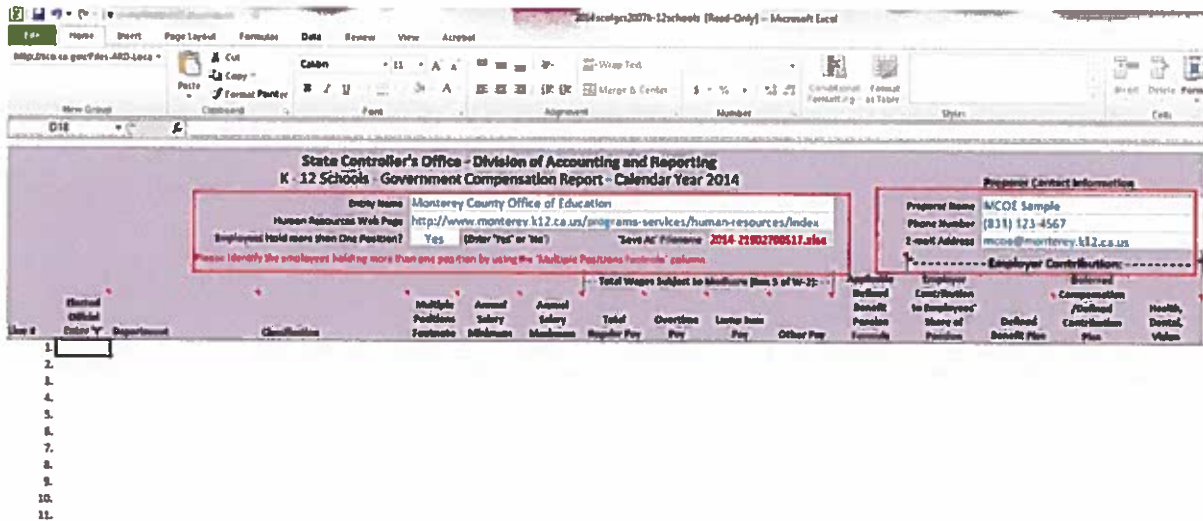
2014scolgcs2078-12schools [Read-Only] - Microsoft Excel

File Home Insert Page Layout Formulas Data Review View Acrobat

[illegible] Cut Copy Format Painter Paste Calibri 11 Wrap Text Merge & Center Conditional Formatting Format as Table Insert Delete Format

New Group Clipboard Font Alignment Number Styles Cells

D18

State Controller's Office - Division of Accounting and Reporting
K - 12 Schools - Government Compensation Report - Calendar Year 2014

Entity Name Monterey County Office of Education
Human Resources Web Page http://www.monterey.k12.ca.us/programs-services/human-resources/index
Employees Hold more than One Position? Yes (Enter "Yes" or "No") "Save As" Filename 2014-21902700517.xlsx

Please identify the employees holding more than one position by using the "Multiple Positions Footnote" column.

Preparer Contact Information
Preparer Name MCOE Sample
Phone Number (831) 123-4567
E-mail Address mcoe@monterey.k12.ca.us

Employer Contribution:

Total Wages Subject to Medicare (Box 5 of W-2):

| Line # | Elected Official Enter "Y" | Department | Classification | Multiple Positions Footnote | Annual Salary Minimum | Annual Salary Maximum | Total Regular Pay | Overtime Pay | Lump Sum Pay | Other Pay | Applicable Defined Benefit Pension Formula | Employer Contribution to Employees' Share of Pension | Defined Benefit Plan | Deferred Compensation /Defined Contribution Plan | Health, Dental, Vision |
|---|---|---|---|---|---|---|---|---|---|---|---|---|---|---|---|
| 1. | | | | | | | | | | | | | | | |
| 2. | | | | | | | | | | | | | | | |
| 3. | | | | | | | | | | | | | | | |
| 4. | | | | | | | | | | | | | | | |
| 5. | | | | | | | | | | | | | | | |
| 6. | | | | | | | | | | | | | | | |
| 7. | | | | | | | | | | | | | | | |
| 8. | | | | | | | | | | | | | | | |
| 9. | | | | | | | | | | | | | | | |
| 10. | | | | | | | | | | | | | | | |
| 11. | | | | | | | | | | | | | | | |